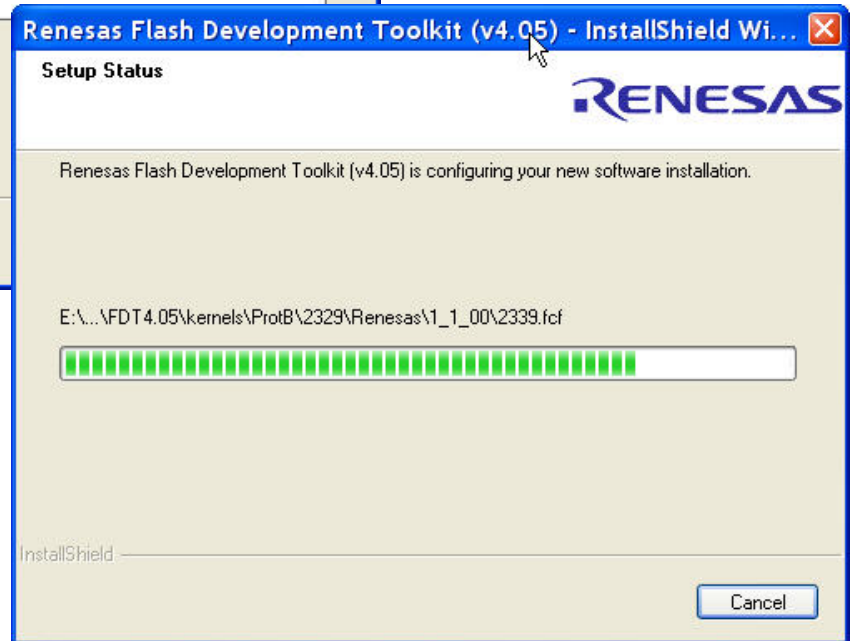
Renesas Flash Development Toolkit (v4.05) - InstallShield Wi...

Setup Status

RENESAS

Renesas Flash Development Toolkit (v4.05) is configuring your new software installation.

E:\...\FDT4.05\kernels\ProtB\2329\Renesas\1_1_00\2339.fcf

InstallShield

Cancel